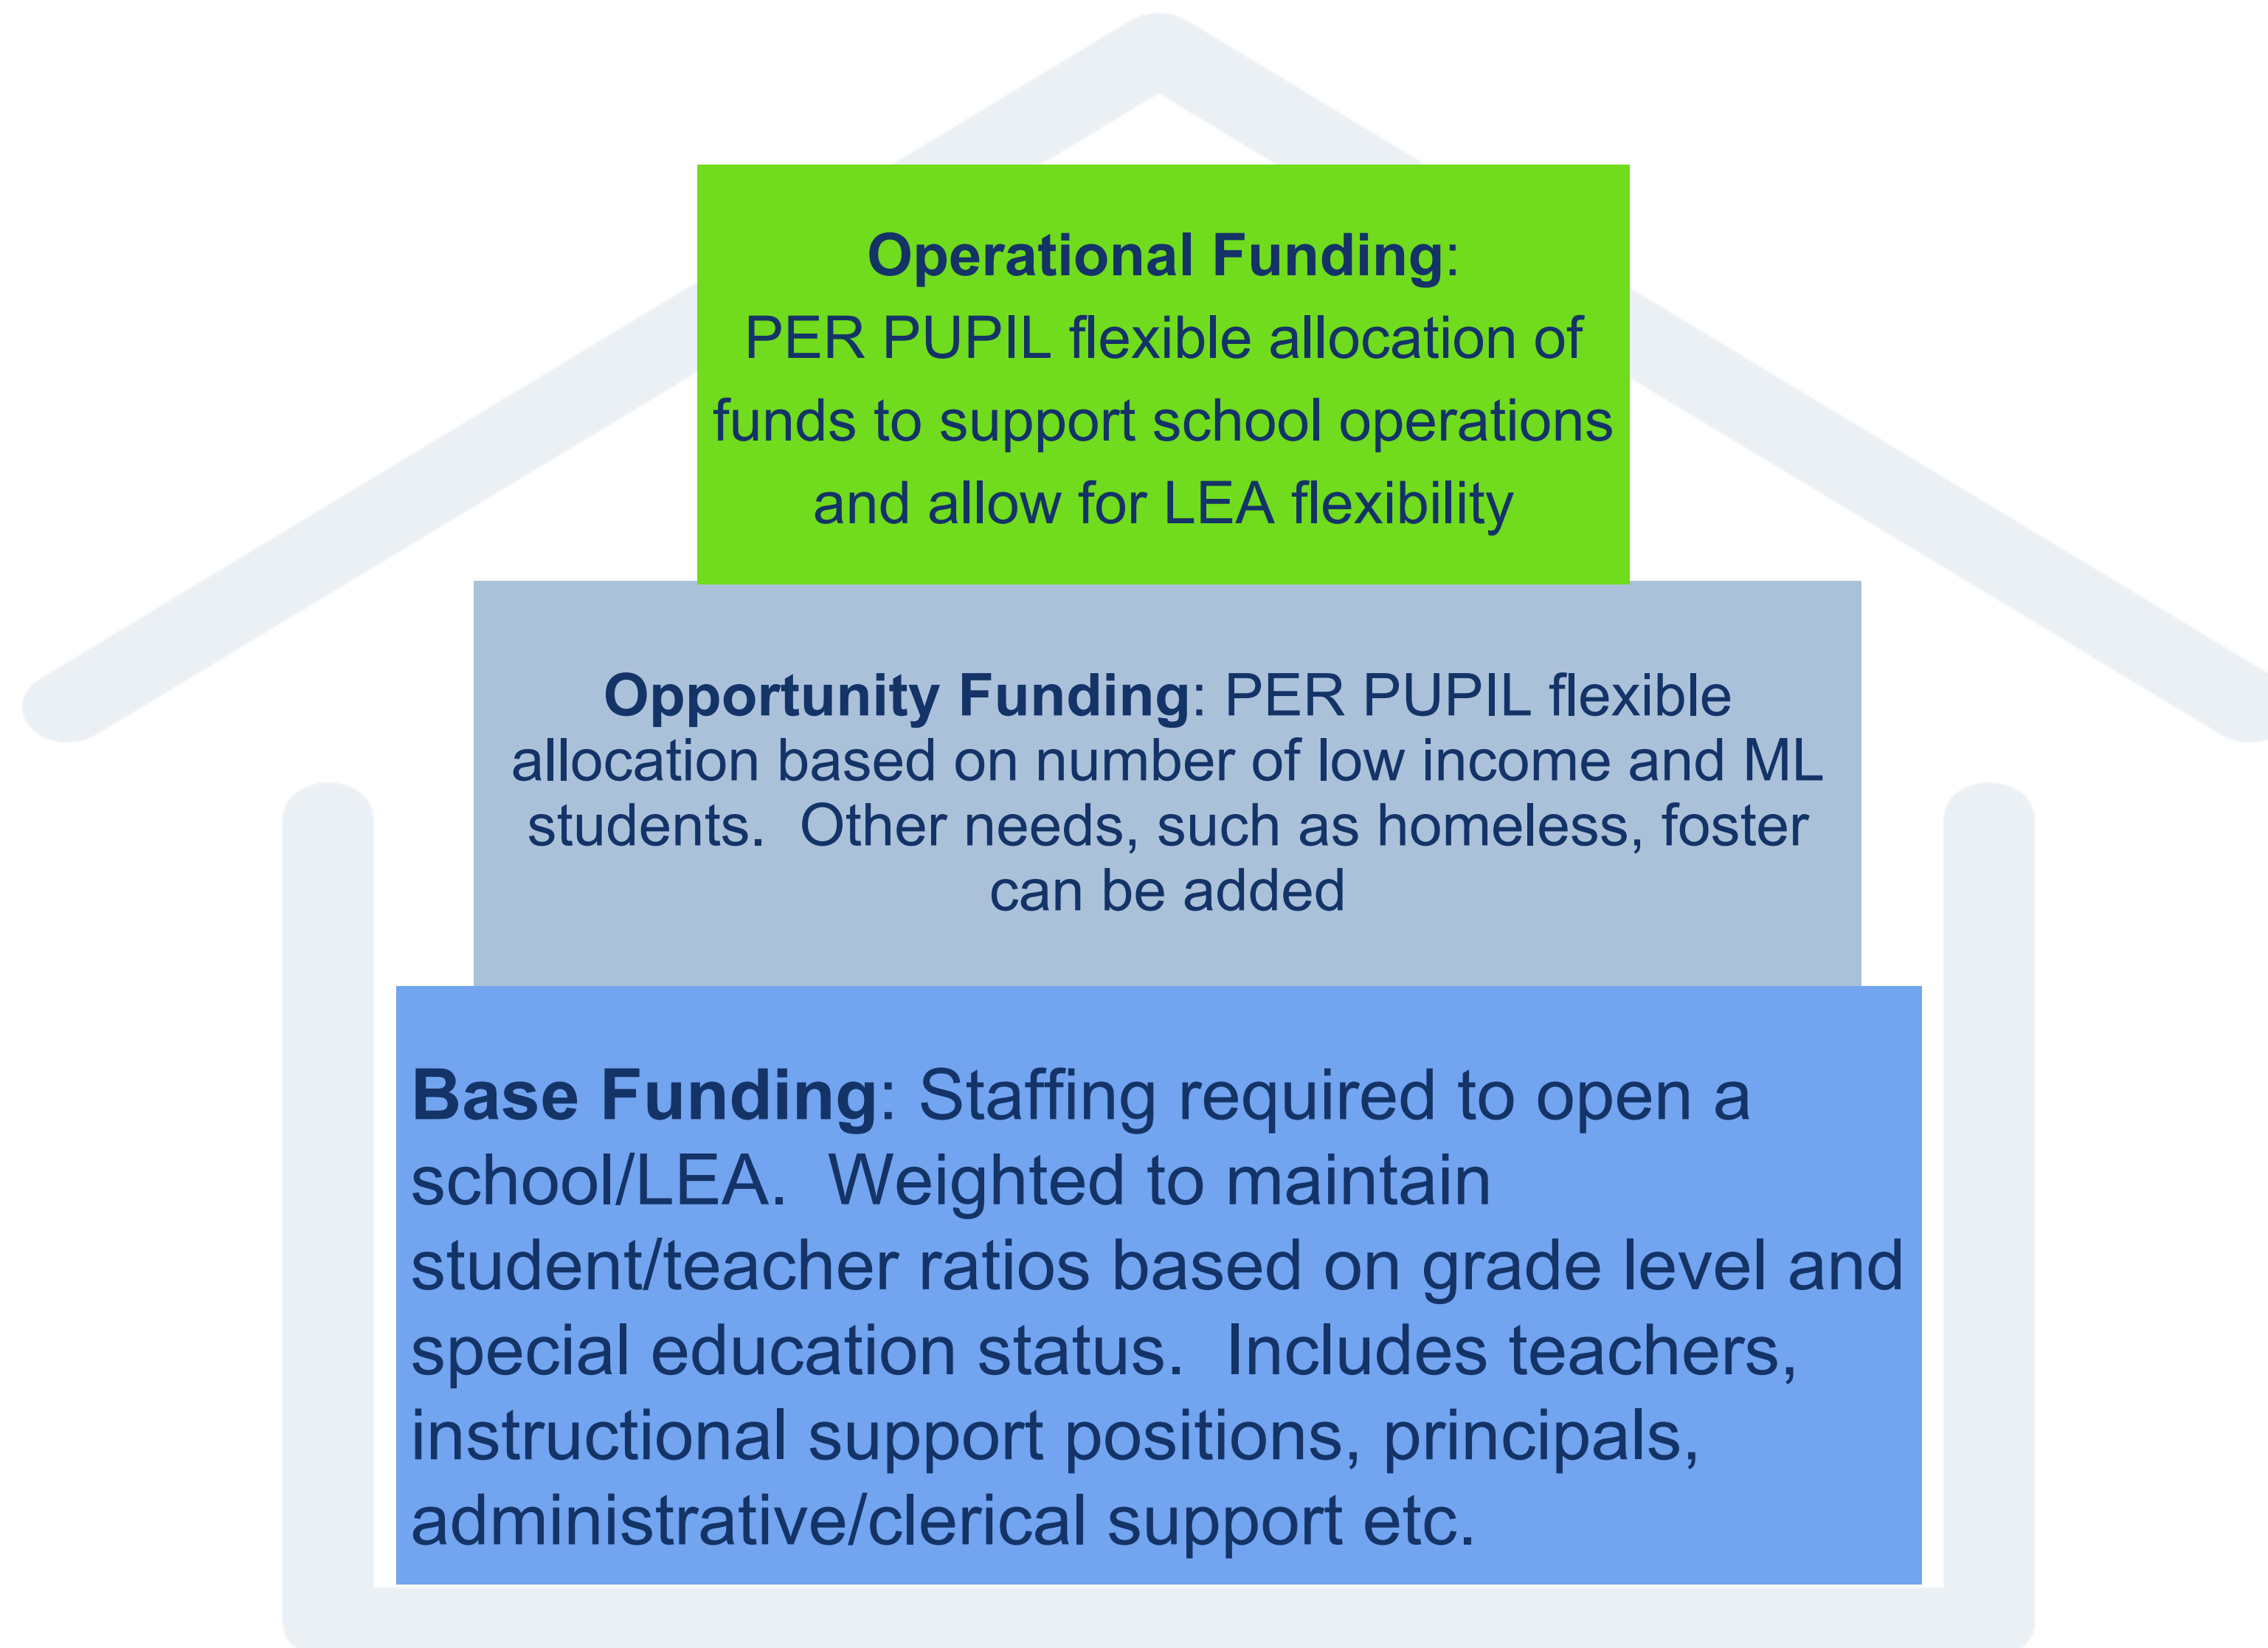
**Operational Funding**: PER PUPIL flexible allocation of funds to support school operations and allow for LEA flexibility

**Opportunity Funding**: PER PUPIL flexible allocation based on number of low income and ML students. Other needs, such as homeless, foster can be added

**Base Funding**: Staffing required to open a school/LEA. Weighted to maintain student/teacher ratios based on grade level and special education status. Includes teachers, instructional support positions, principals, administrative/clerical support etc.